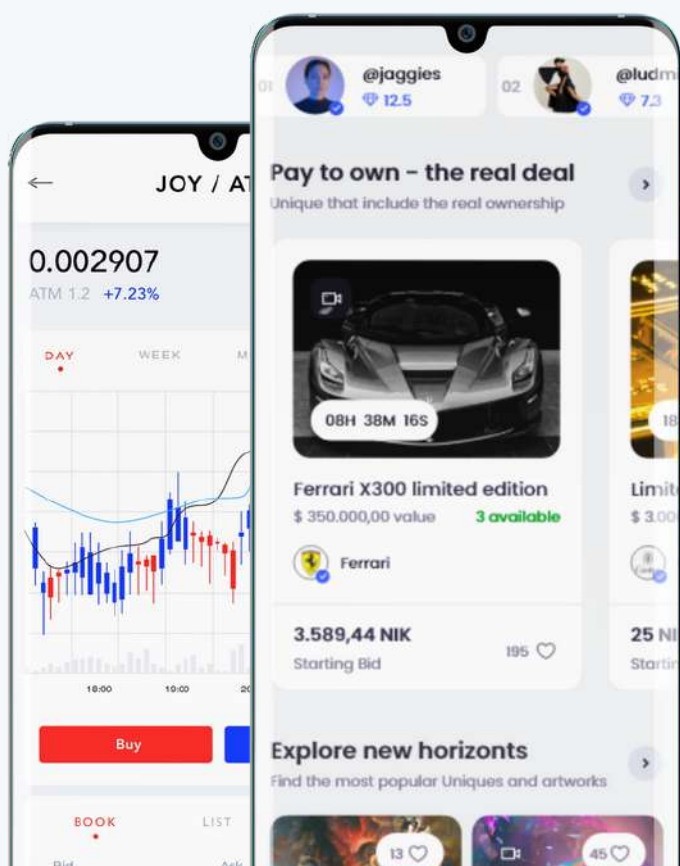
JOY / AT

0.002907

ATM 1.2 +7.23%

DAY WEEK M

18:00 19:00 20

Buy

BOOK LIST

Bid Ask

01 @jaggies 12.5

02 @ludm 7.3

Pay to own - the real deal

Unique that include the real ownership

08H 38M 16S

Ferrari X300 limited edition

$ 350.000,00 value 3 available

Ferrari

3.589,44 NIK

Starting Bid

195

18

Limit

$ 3.00

25 NI

Startin

Explore new horizonts

Find the most popular Uniques and artworks

13

45